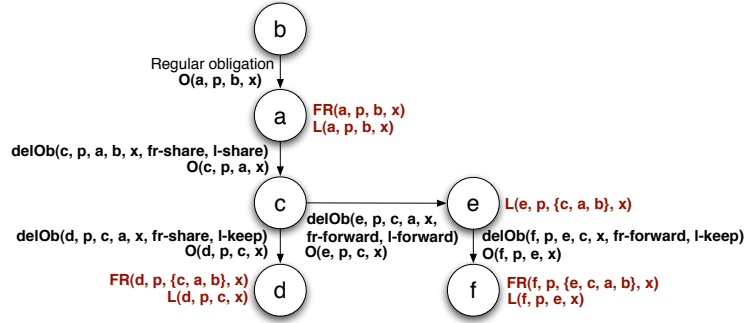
b

Regular obligation
O(a, p, b, x)

a

FR(a, p, b, x)
L(a, p, b, x)

delOb(c, p, a, b, x, fr-share, l-share)
O(c, p, a, x)

c

delOb(e, p, c, a, x, fr-forward, l-forward)
O(e, p, c, x)

e

L(e, p, {c, a, b}, x)

delOb(d, p, c, a, x, fr-share, l-keep)
O(d, p, c, x)

d

FR(d, p, {c, a, b}, x)
L(d, p, c, x)

delOb(f, p, e, c, x, fr-forward, l-keep)
O(f, p, e, x)

f

FR(f, p, {e, c, a, b}, x)
L(f, p, e, x)